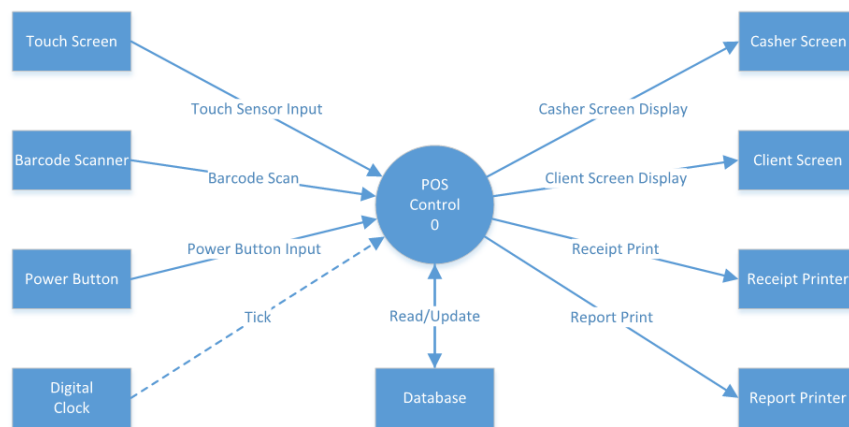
Touch Screen

Touch Sensor Input

Barcode Scanner

Barcode Scan

Power Button

Power Button Input

Tick

Digital Clock

POS Control 0

Read/Update

Database

Casher Screen

Casher Screen Display

Client Screen

Client Screen Display

Receipt Print

Receipt Printer

Report Print

Report Printer